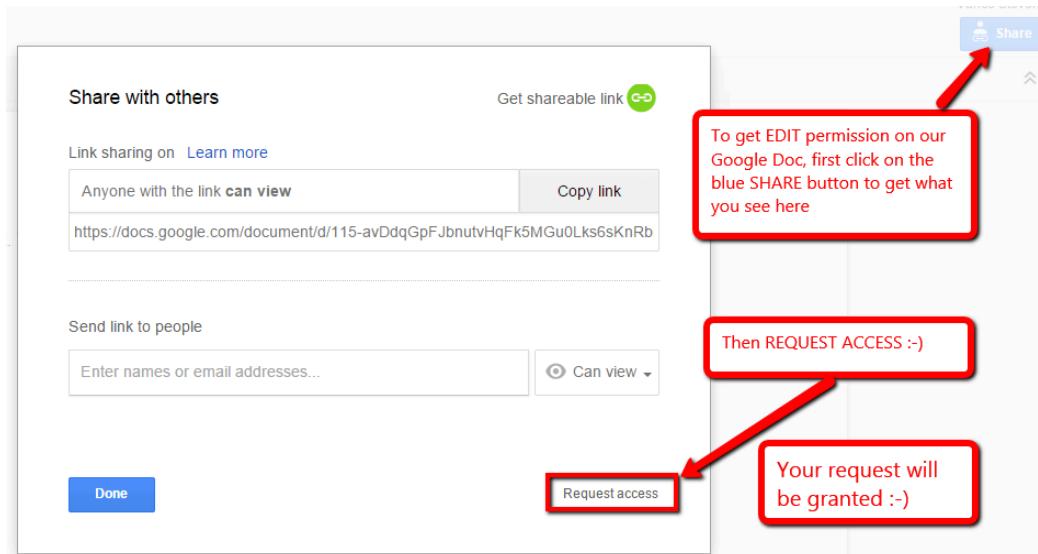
Share

Share with others

Get shareable link

Link sharing on Learn more

Anyone with the link **can view**

Copy link

https://docs.google.com/document/d/115-avDdqGpFJbnutvHqFk5MGu0Lks6sKnRb

Send link to people

Enter names or email addresses...

Can view

Done

Request access

To get EDIT permission on our Google Doc, first click on the blue SHARE button to get what you see here

Then REQUEST ACCESS :-)

Your request will be granted :-)